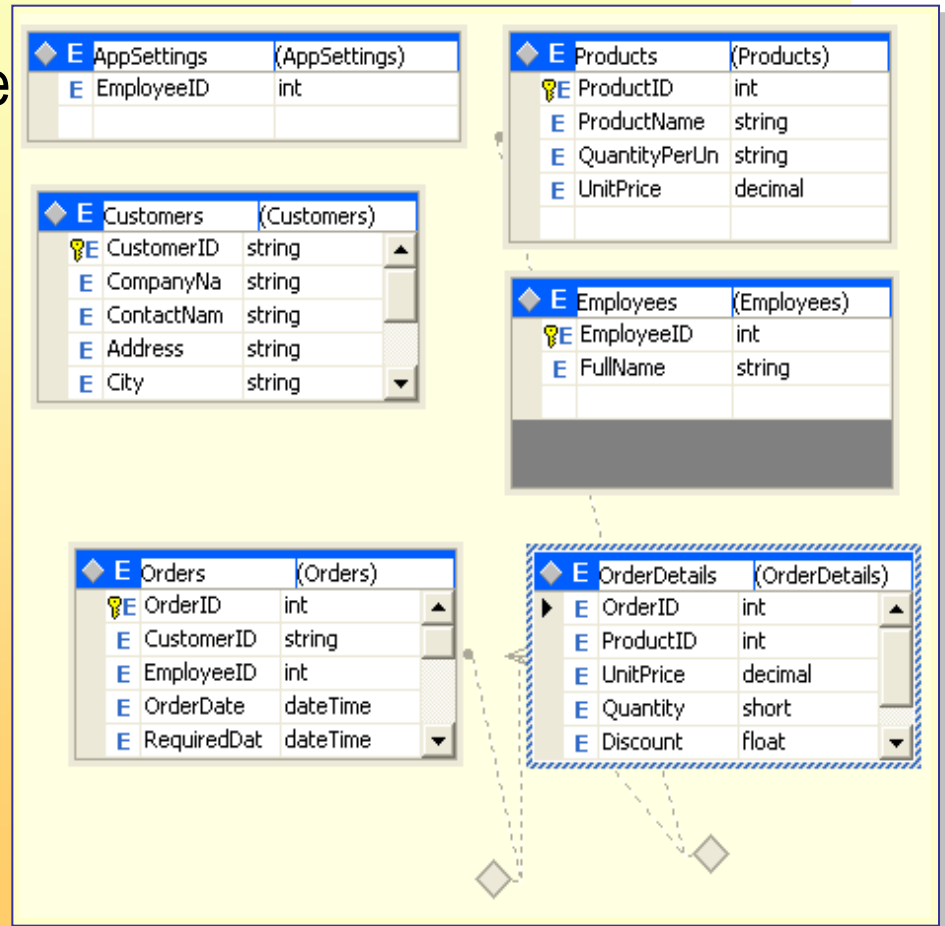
| E | AppSettings | (AppSettings) |
|---|---|---|
| E | EmployeeID | int |

| E | Products | (Products) |
|---|---|---|
| E | ProductID | int |
| E | ProductName | string |
| E | QuantityPerUn | string |
| E | UnitPrice | decimal |

| E | Customers | (Customers) |
|---|---|---|
| E | CustomerID | string |
| E | CompanyNa | string |
| E | ContactNam | string |
| E | Address | string |
| E | City | string |

| E | Employees | (Employees) |
|---|---|---|
| E | EmployeeID | int |
| E | FullName | string |

| E | Orders | (Orders) |
|---|---|---|
| E | OrderID | int |
| E | CustomerID | string |
| E | EmployeeID | int |
| E | OrderDate | dateTime |
| E | RequiredDat | dateTime |

| E | OrderDetails | (OrderDetails) |
|---|---|---|
| E | OrderID | int |
| E | ProductID | int |
| E | UnitPrice | decimal |
| E | Quantity | short |
| E | Discount | float |